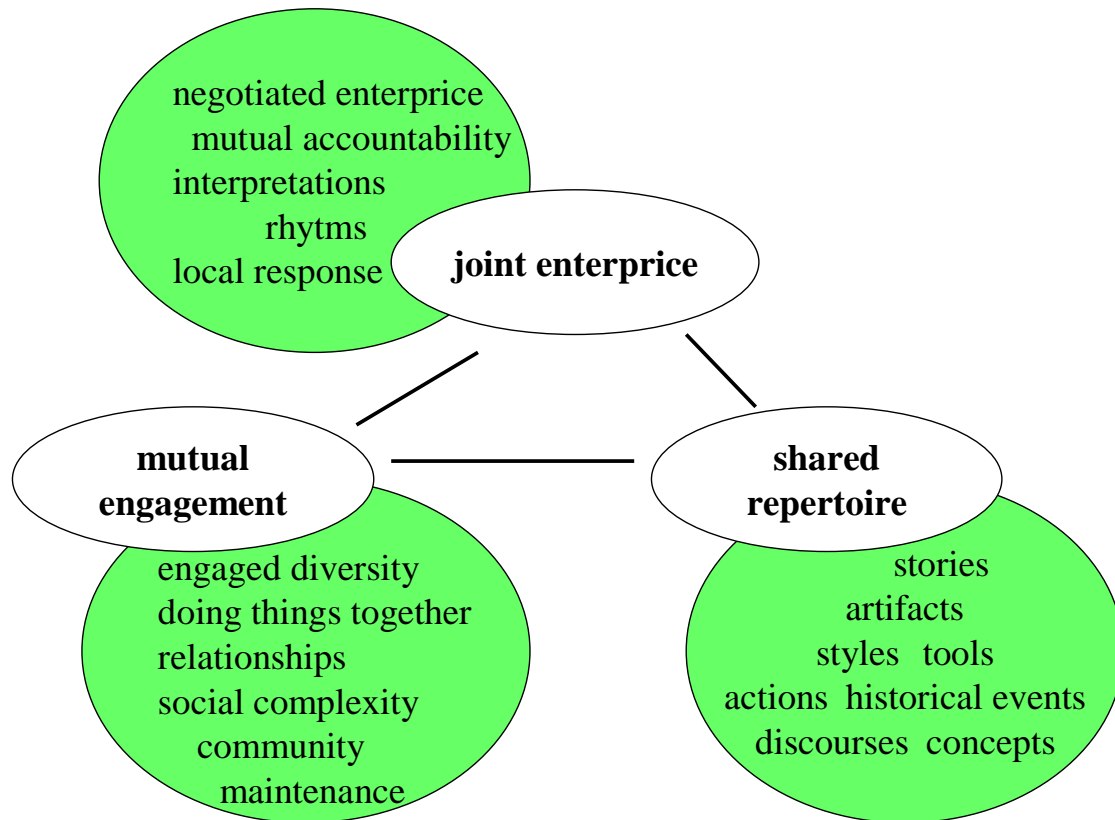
negotiated enterprice
mutual accountability
interpretations
rhytms
local response

joint enterprice

mutual engagement

shared repertoire

engaged diversity
doing things together
relationships
social complexity
community maintenance

stories
artifacts
styles tools
actions historical events
discourses concepts